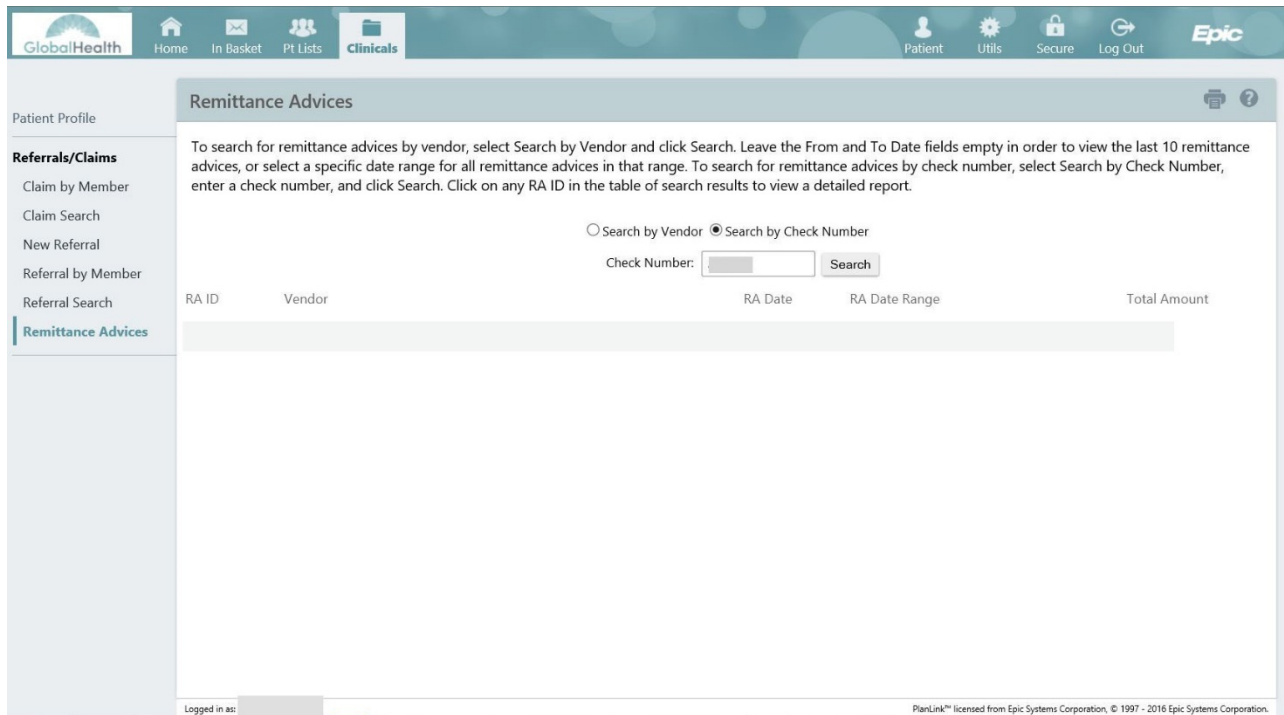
GlobalHealth Home In Basket Pt Lists Clinicals Patient Utils Secure Log Out Epic

Patient Profile

Referrals/Claims
Claim by Member
Claim Search
New Referral
Referral by Member
Referral Search
Remittance Advices

Remittance Advices

To search for remittance advices by vendor, select Search by Vendor and click Search. Leave the From and To Date fields empty in order to view the last 10 remittance advices, or select a specific date range for all remittance advices in that range. To search for remittance advices by check number, select Search by Check Number, enter a check number, and click Search. Click on any RA ID in the table of search results to view a detailed report.

Search by Vendor Search by Check Number

Check Number: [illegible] Search

| RA ID | Vendor | RA Date | RA Date Range | Total Amount |
|---|---|---|---|---|
| | | | | |

Logged in as: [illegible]

PlanLink™ licensed from Epic Systems Corporation, © 1997 - 2016 Epic Systems Corporation.